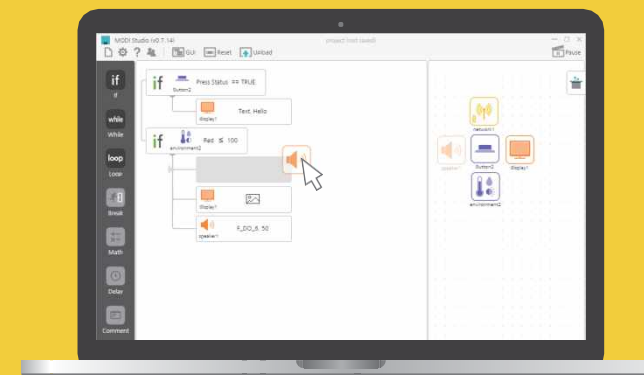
MODI Studio (v0.7.14)

project (not saved)

GUI

Reset

Upload

Pause

if

if

while

While

loop

Loop

Break

Math

Delay

Comment

if

button2

Press Status == TRUE

display1

Text Hello

if

environment2

Red ≤ 100

display1

speaker1

F_DO_6 50

network1

speaker

button2

display1

environment2